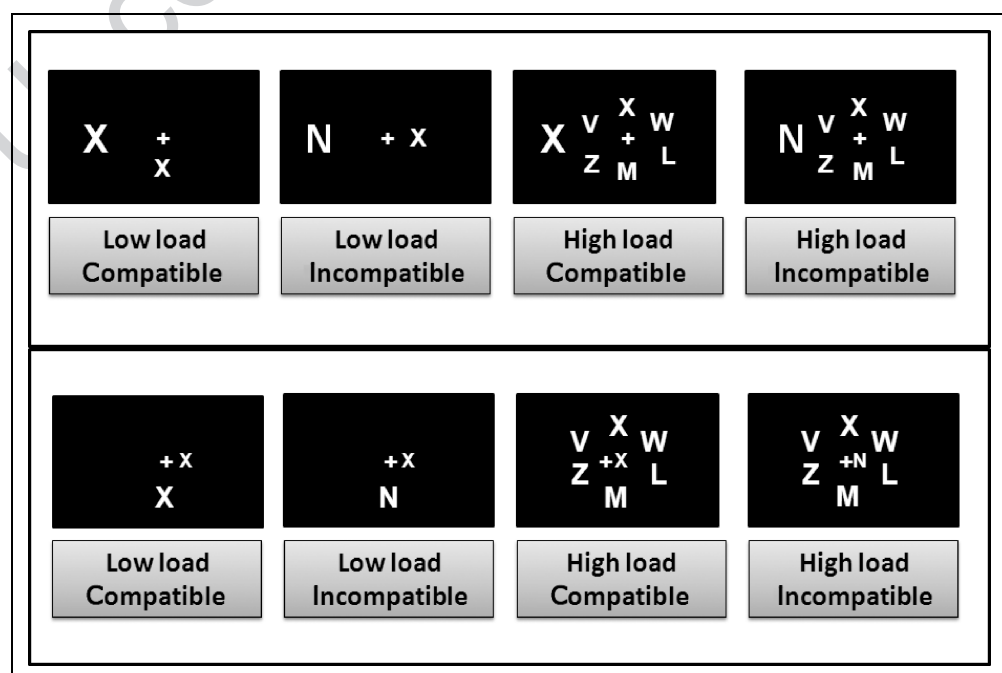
X + X

Low load Compatible

N + X

Low load Incompatible

X V X W + Z M L

High load Compatible

N V X W + Z M L

High load Incompatible

+ X X

Low load Compatible

+ X N

Low load Incompatible

V X W Z +X L M

High load Compatible

V X W Z +N L M

High load Incompatible